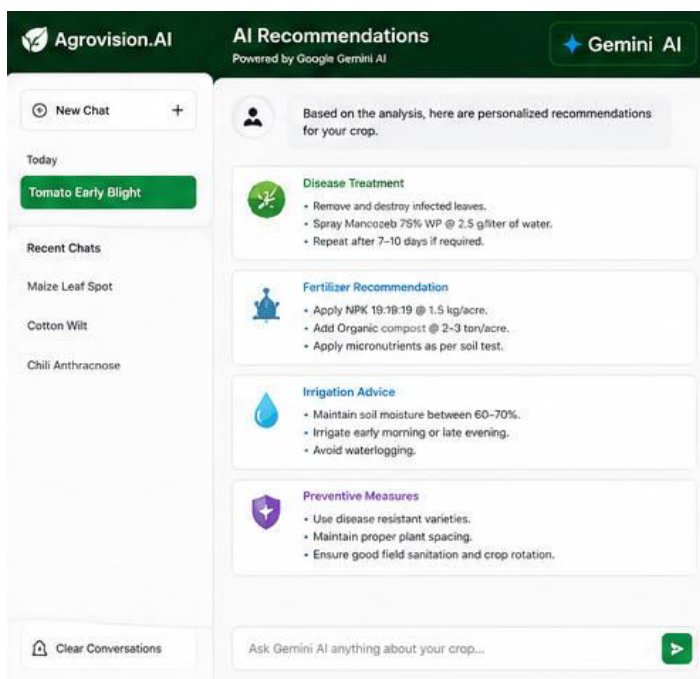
Agrovision.AI

AI Recommendations
Powered by Google Gemini AI

Gemini AI

New Chat +

Today

Tomato Early Blight

Recent Chats

Maize Leaf Spot

Cotton Wilt

Chili Anthracnose

Clear Conversations

Based on the analysis, here are personalized recommendations for your crop.

Disease Treatment
• Remove and destroy infected leaves.
• Spray Mancozeb 75% WP @ 2.5 g/liter of water.
• Repeat after 7–10 days if required.

Fertilizer Recommendation
• Apply NPK 19:19:19 @ 1.5 kg/acre.
• Add Organic compost @ 2–3 ton/acre.
• Apply micronutrients as per soil test.

Irrigation Advice
• Maintain soil moisture between 60–70%.
• Irrigate early morning or late evening.
• Avoid waterlogging.

Preventive Measures
• Use disease resistant varieties.
• Maintain proper plant spacing.
• Ensure good field sanitation and crop rotation.

Ask Gemini AI anything about your crop...